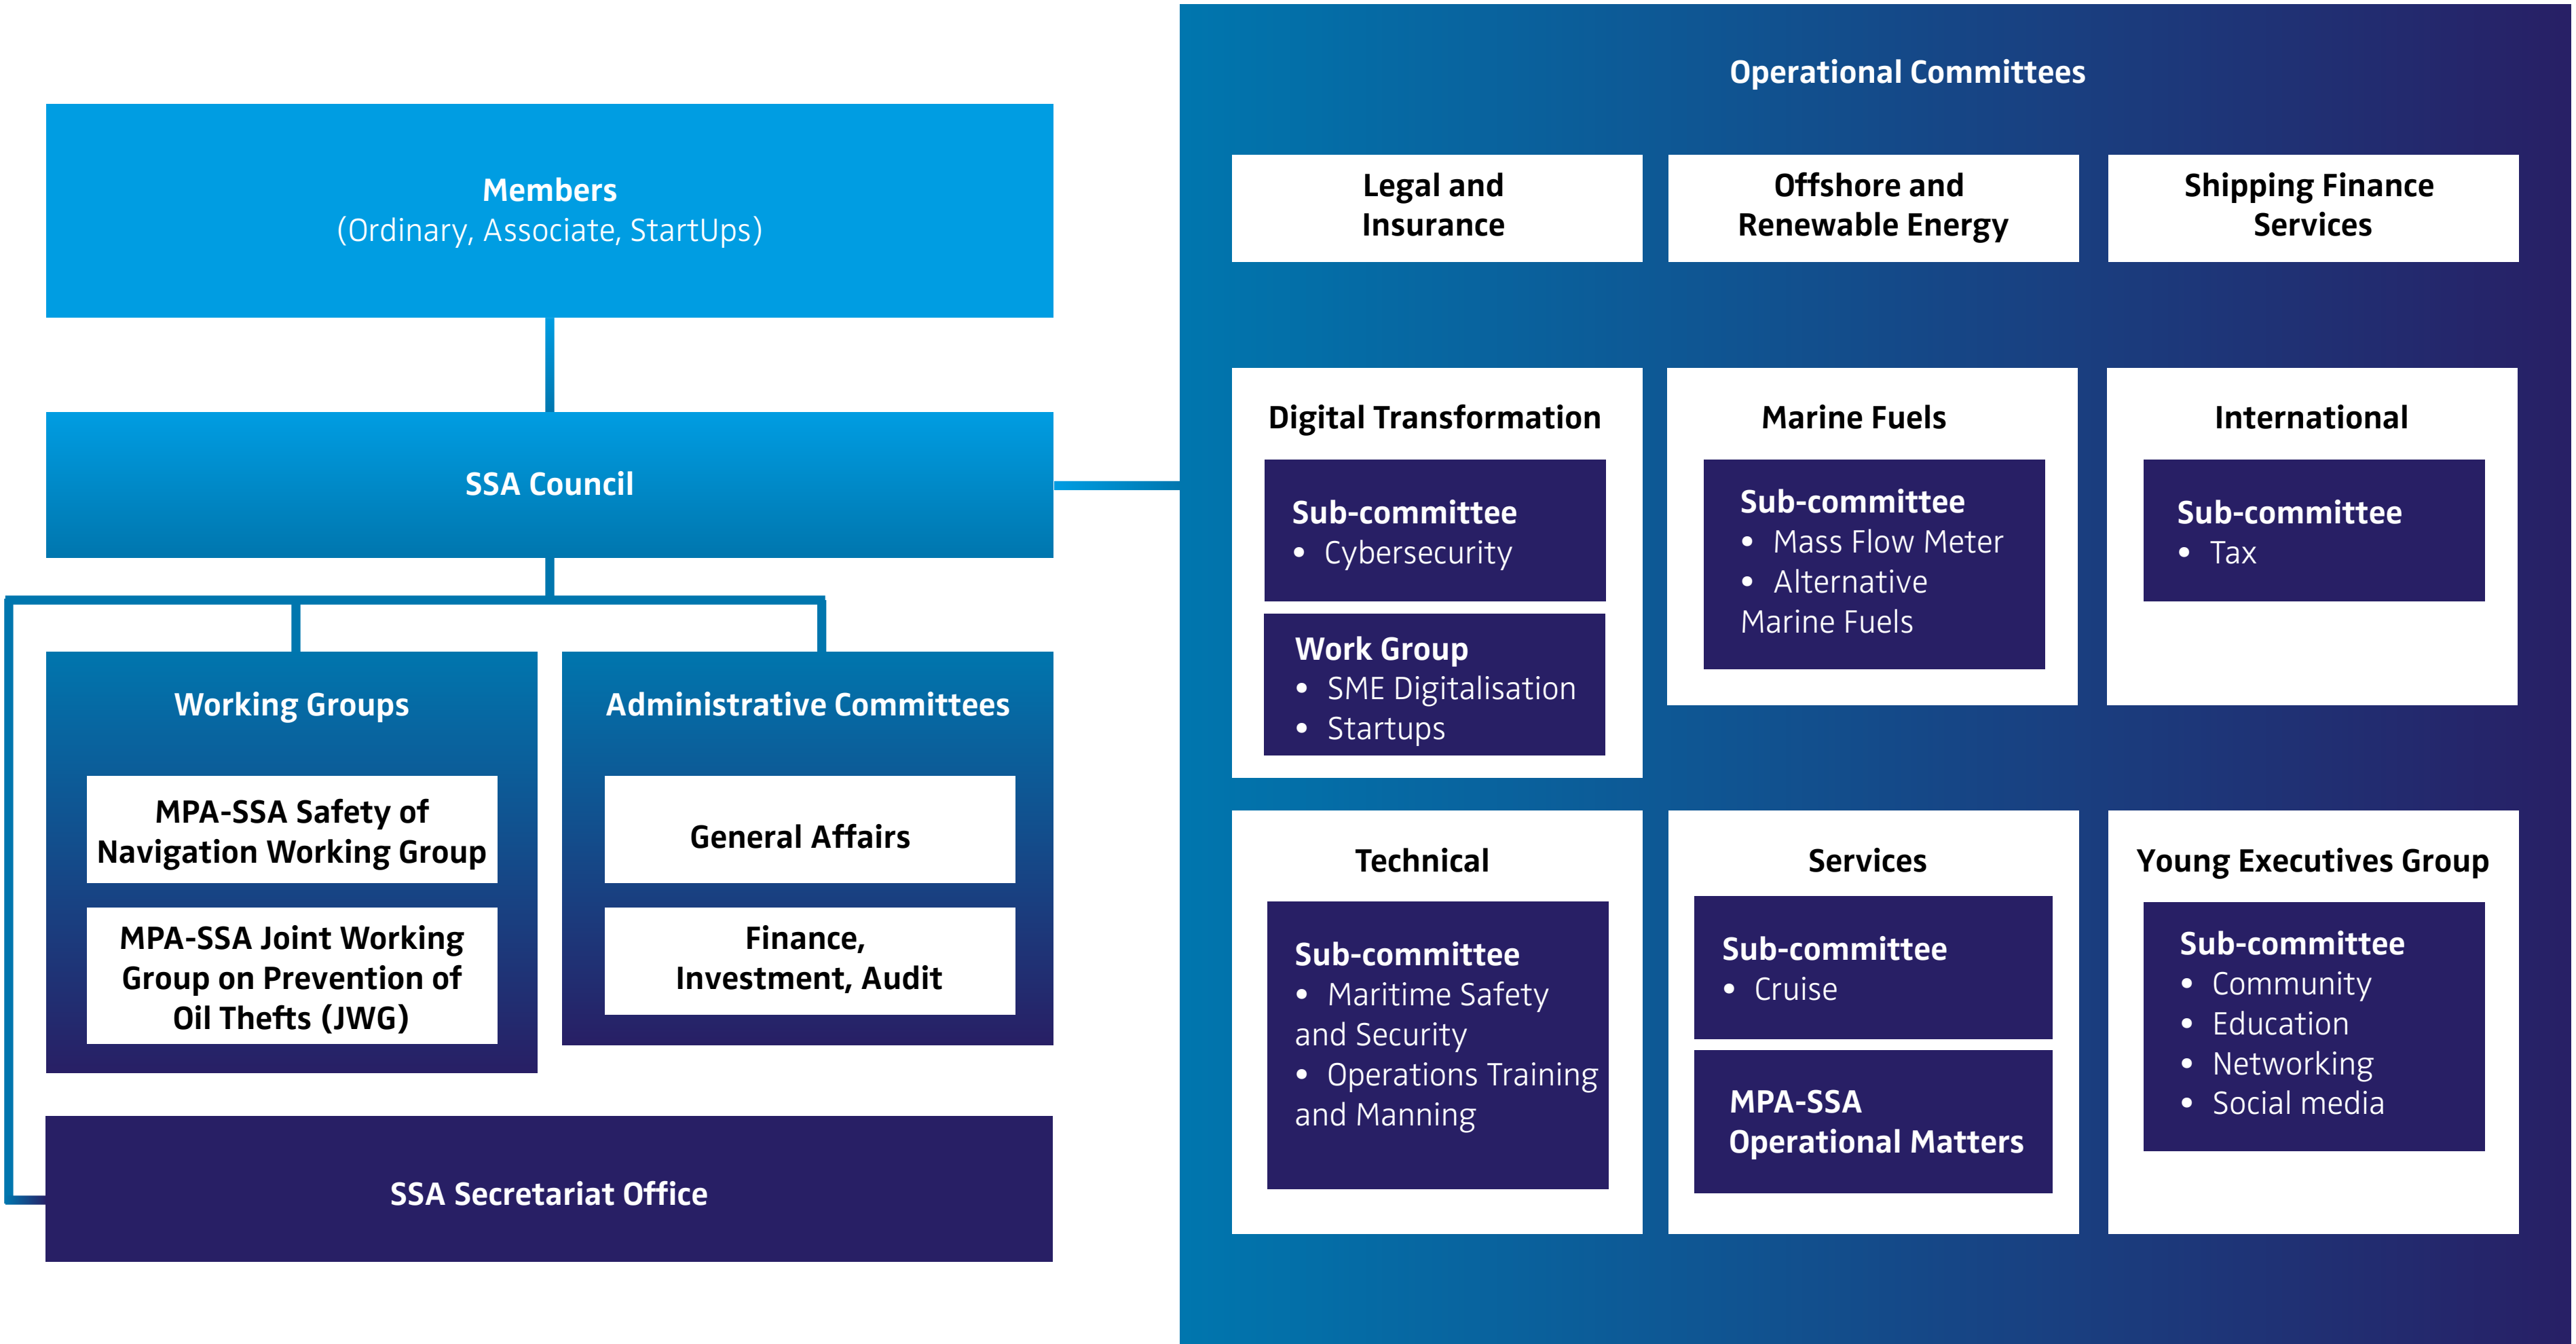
Members
(Ordinary, Associate, StartUps)

SSA Council

Working Groups

MPA-SSA Safety of Navigation Working Group

MPA-SSA Joint Working Group on Prevention of Oil Thefts (JWG)

Administrative Committees

General Affairs

Finance, Investment, Audit

SSA Secretariat Office

Operational Committees

Legal and Insurance

Offshore and Renewable Energy

Shipping Finance Services

Digital Transformation

Sub-committee
• Cybersecurity

Work Group
• SME Digitalisation
• Startups

Marine Fuels

Sub-committee
• Mass Flow Meter
• Alternative Marine Fuels

International

Sub-committee
• Tax

Technical

Sub-committee
• Maritime Safety and Security
• Operations Training and Manning

Services

Sub-committee
• Cruise

MPA-SSA Operational Matters

Young Executives Group

Sub-committee
• Community
• Education
• Networking
• Social media